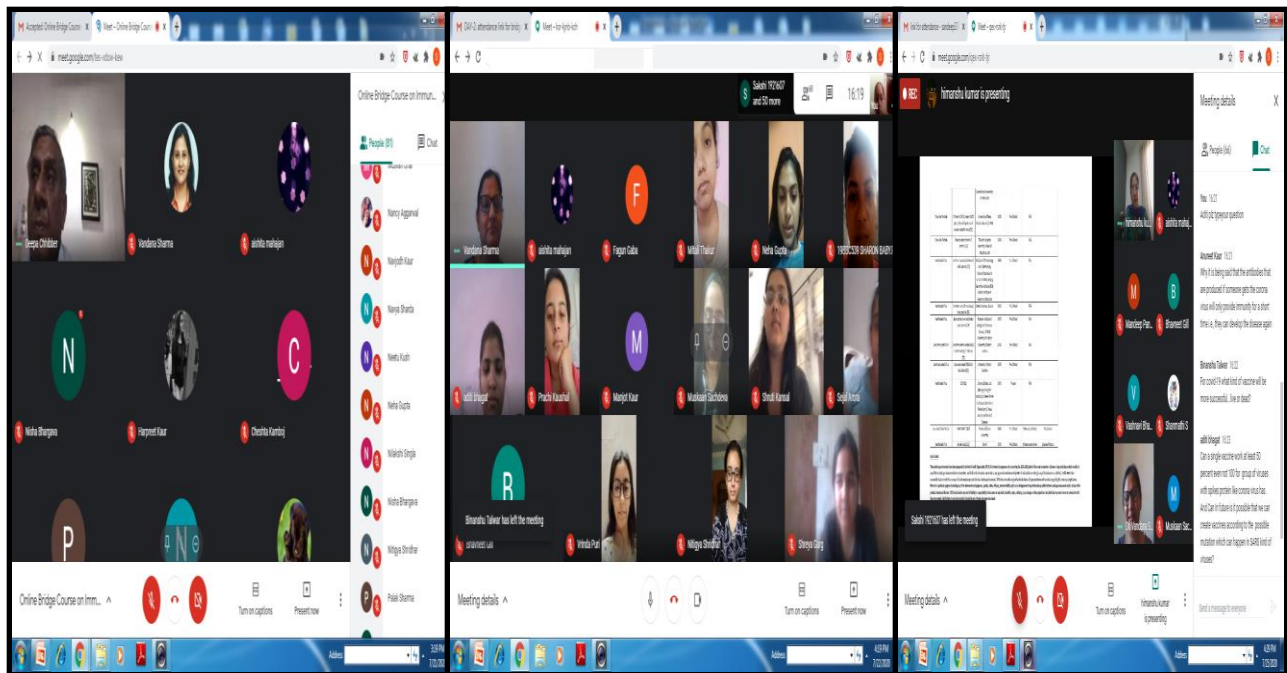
Accepted: Online Bridge Course
Meet - Online Bridge Course
meet.google.com/fex-vdow-kew
Online Bridge Course on Immun...
People (81)
Chat
Deepa Chhibber
Vandana Sharma
aishita mahajan
Nisha Bhargava
Harpreet Kaur
Cheshta Kamboj
Nancy Aggarwal
Navjodh Kaur
Navya Shanta
Neetu Kush
Neha Gupta
Nilakshi Singla
Nisha Bhargava
Nitigya Shridhar
Palak Sharma
Online Bridge Course on Imm...
Turn on captions
Present now

DAV-2: attendance link for bridge
Meet - kse-kjnd-xch
Sakshi 1921607 and 50 more
16:19
Vandana Sharma
aishita mahajan
Fagun Gaba
Mitali Thakur
Neha Gupta
1908C328 SHARON BABY
aditi bhagat
Prachi Kaushal
Manjot Kaur
Muskaan Sachdeva
Shruti Kansal
Sejal Arora
Bhanshu Talwar has left the meeting
Vrinda Puri
Nitigya Shridhar
Shreya Garg
Meeting details
Turn on captions
Present now

link for attendance
Meet - qse-xobk-jp
REC
himanshu kumar is presenting
Sakshi 1921607 has left the meeting
himanshu ku...
aishita mahaj...
Mandeep Pan...
Bhavneet Gill
Vaishnavi Bha...
Shanmathi S
Dr. Vandana...
Muskaan Sac...
Meeting details
People (64)
Chat
You 16:21
Aditi plz type your question
Anureet Kaur 16:23
Why it is being said that the antibodies that are produced if someone gets the corona virus will only provide immunity for a short time i.e., they can develop the disease again
Bhanshu Talwar 16:23
For covid-19 what kind of vaccine will be more successful.. live or dead?
aditi bhagat 16:23
Can a single vaccine work at least 50 percent even not 100 for group of viruses with spikes protein like corona virus has. And Can in future is it possible that we can create vaccines according to the possible mutation which can happen in SARS kind of viruses?
Send a message to everyone
Meeting details
Turn on captions
himanshu kumar is presenting